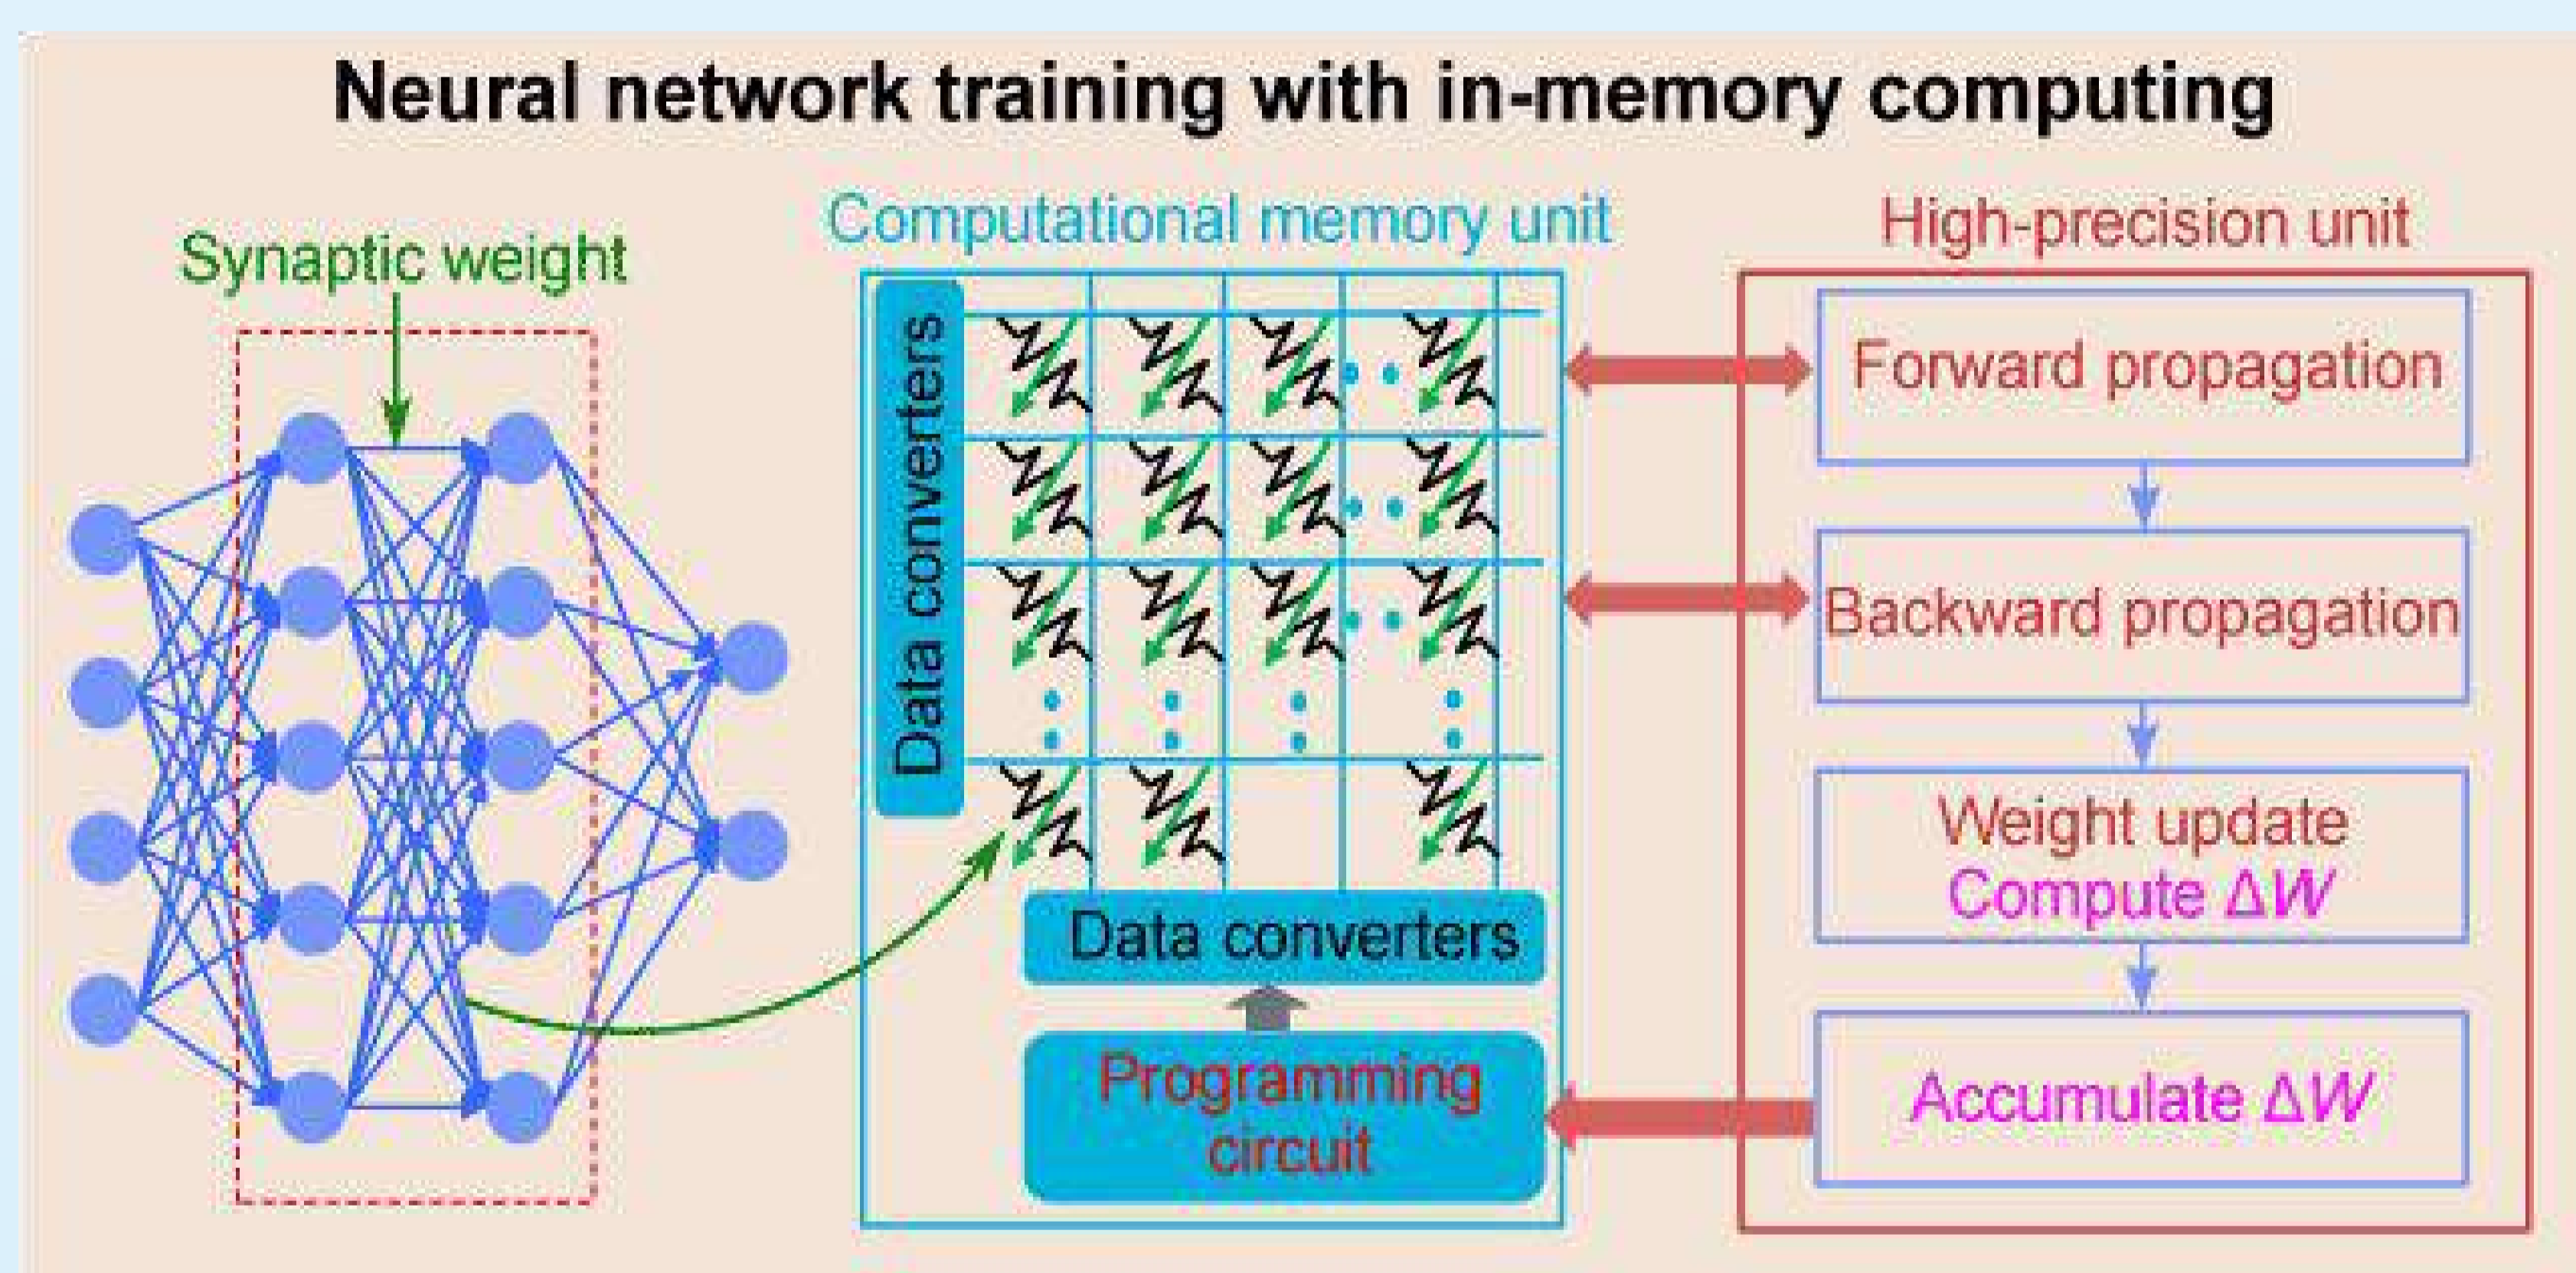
Neural network training with in-memory computing

Synaptic weight

Computational memory unit

Data converters

Data converters

Programming circuit

High-precision unit

Forward propagation

Backward propagation

Weight update
Compute $\Delta W$

Accumulate $\Delta W$